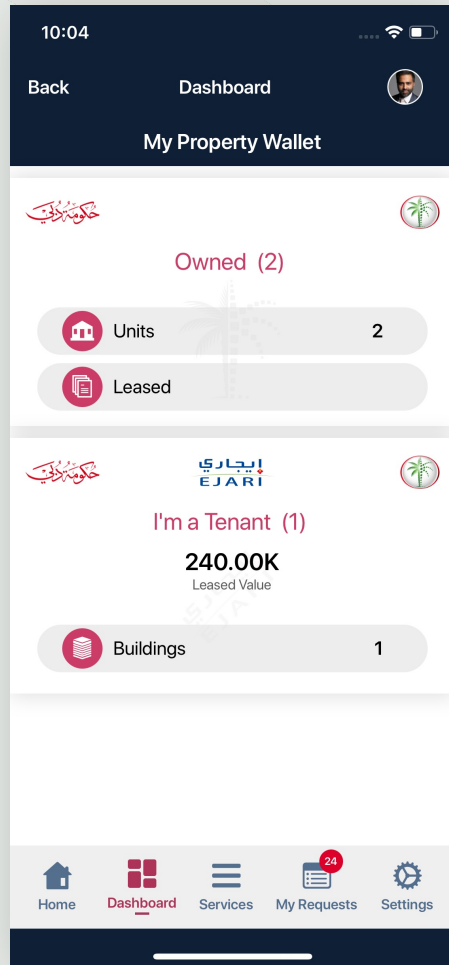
10:04

Back
Dashboard
My Property Wallet

حكومة دبي

Owned (2)

Units 2

Leased

حكومة دبي
إيجاري
EJARI

I'm a Tenant (1)

240.00K
Leased Value

Buildings 1

Home
Dashboard
Services
24
My Requests
Settings